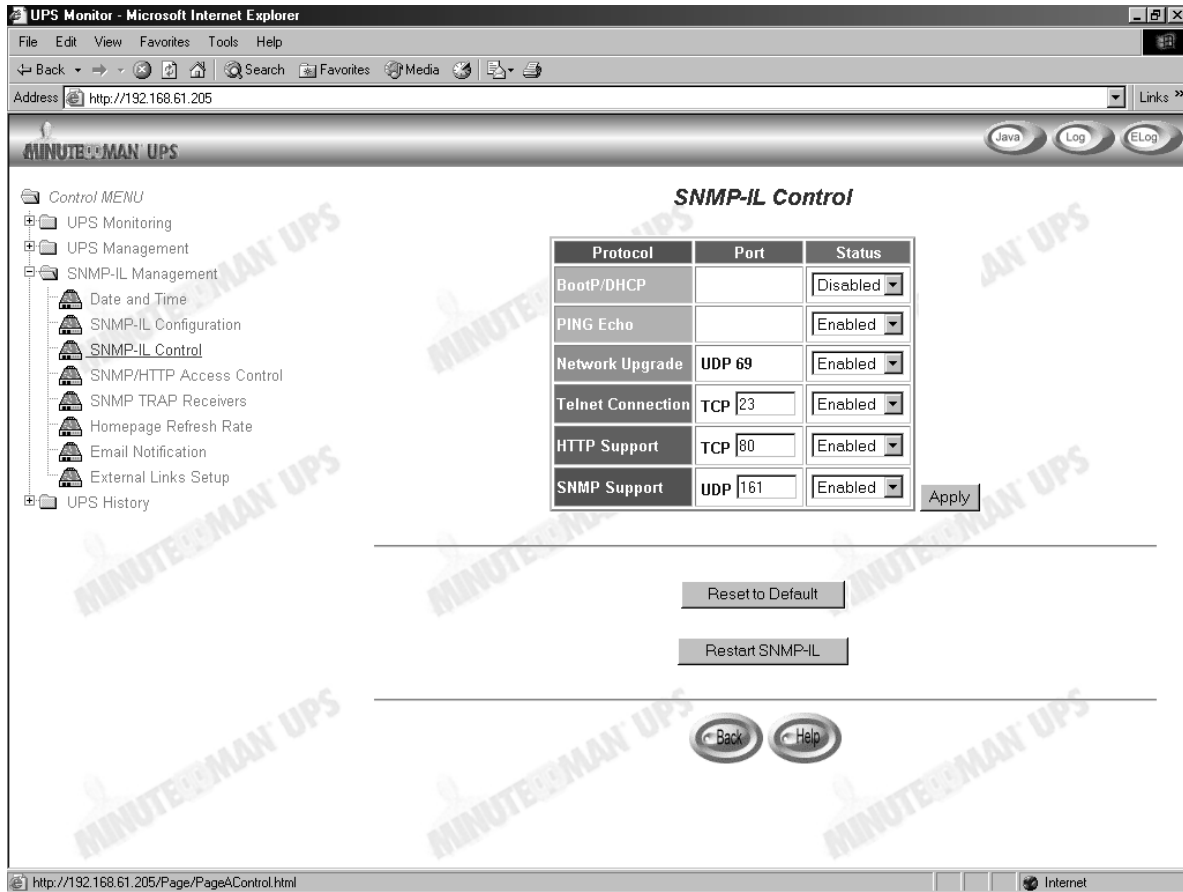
UPS Monitor - Microsoft Internet Explorer

File Edit View Favorites Tools Help

Back Search Favorites Media

Address http://192.168.61.205

Links »

MINUTEMAN UPS

Java Log ELog

Control MENU
UPS Monitoring
UPS Management
SNMP-IL Management
Date and Time
SNMP-IL Configuration
SNMP-IL Control
SNMP/HTTP Access Control
SNMP TRAP Receivers
Homepage Refresh Rate
Email Notification
External Links Setup
UPS History

SNMP-IL Control

| Protocol | Port | Status |
|---|---|---|
| BootP/DHCP | | Disabled |
| PING Echo | | Enabled |
| Network Upgrade | UDP 69 | Enabled |
| Telnet Connection | TCP 23 | Enabled |
| HTTP Support | TCP 80 | Enabled |
| SNMP Support | UDP 161 | Enabled |

Apply

Reset to Default

Restart SNMP-IL

Back Help

MINUTEMAN UPS

http://192.168.61.205/Page/PageAControl.html

Internet